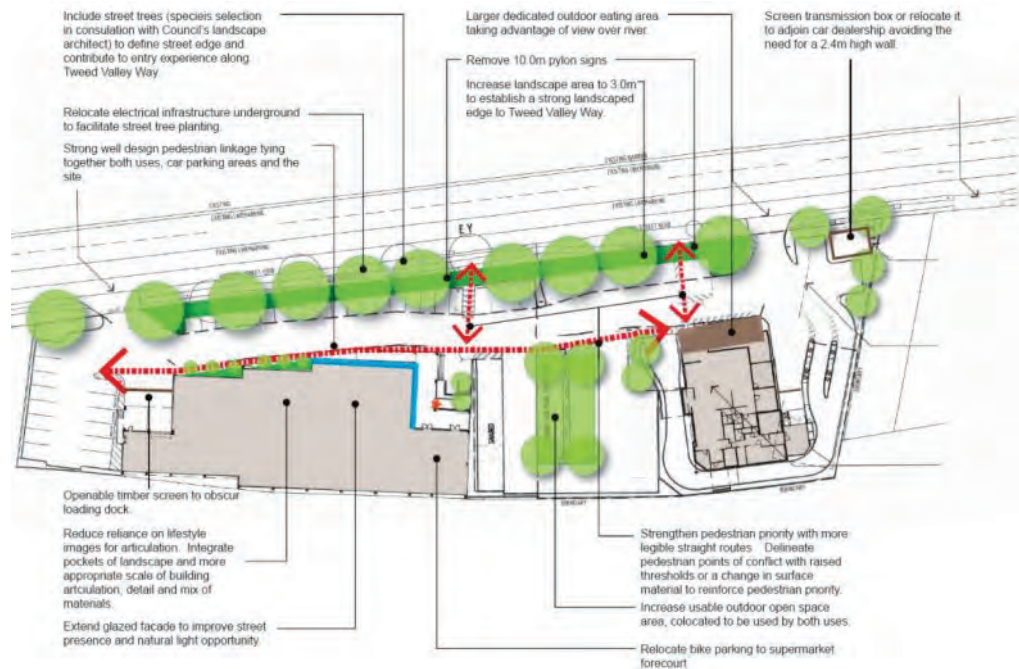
Include street trees (specieis selection in consulation with Council's landscape architect) to define street edge and contribute to entry experience along Tweed Valley Way.

Relocate electrical infrastructure underground to facilitate street tree planting.

Strong well design pedestrian linkage tying together both uses, car parking areas and the site.

Larger dedicated outdoor eating area taking advantage of view over river.

Remove 10.0m pylon signs

Increase landscape area to 3.0m to establish a strong landscaped edge to Tweed Valley Way.

Screen transmission box or relocate it to adjoin car dealership avoiding the need for a 2.4m high wall.

E Y

Openable timber screen to obscur loading dock.

Reduce reliance on lifestyle images for articulation. Integrate pockets of landscape and more appropriate scale of building artciulation, detail and mix of materials.

Extend glazed facade to improve street presence and natural light opportunity.

Strengthen pedestrian priority with more legible straight routes Delineate pedestrian points of conflict with raised thresholds or a change in surface material to reinforce pedestrian priority.

Increase usable outdoor open space area, colocated to be used by both uses.

Relocate bike parking to supermarket forecourt